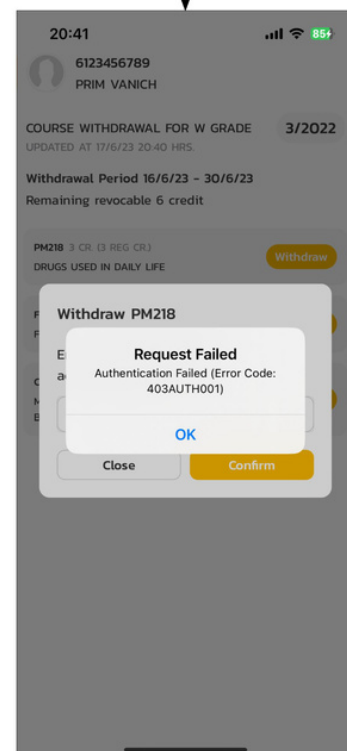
20:41

85+

6123456789
PRIM VANICH

COURSE WITHDRAWAL FOR W GRADE
3/2022
UPDATED AT 17/6/23 20:40 HRS.

Withdrawal Period 16/6/23 - 30/6/23
Remaining revocable 6 credit

PM218 3 CR. (3 REG CR.)
DRUGS USED IN DAILY LIFE
Withdraw

Withdraw PM218

Request Failed
Authentication Failed (Error Code: 403AUTH001)

OK

Close
Confirm